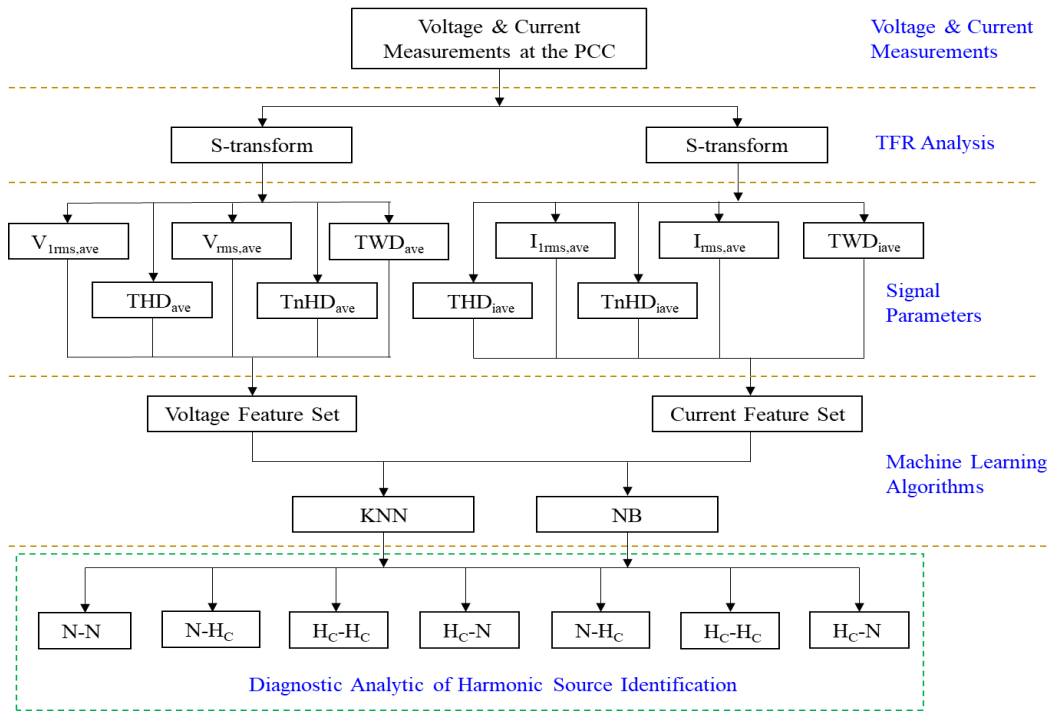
Voltage & Current Measurements at the PCC

Voltage & Current Measurements

S-transform

S-transform

TFR Analysis

$V_{1rms,ave}$

$V_{rms,ave}$

$TWD_{ave}$

$THD_{ave}$

$TnHD_{ave}$

$I_{1rms,ave}$

$I_{rms,ave}$

$TWD_{iave}$

$THD_{iave}$

$TnHD_{iave}$

Signal Parameters

Voltage Feature Set

Current Feature Set

Machine Learning Algorithms

KNN

NB

N-N

N-$H_C$

$H_C$-$H_C$

$H_C$-N

N-$H_C$

$H_C$-$H_C$

$H_C$-N

Diagnostic Analytic of Harmonic Source Identification